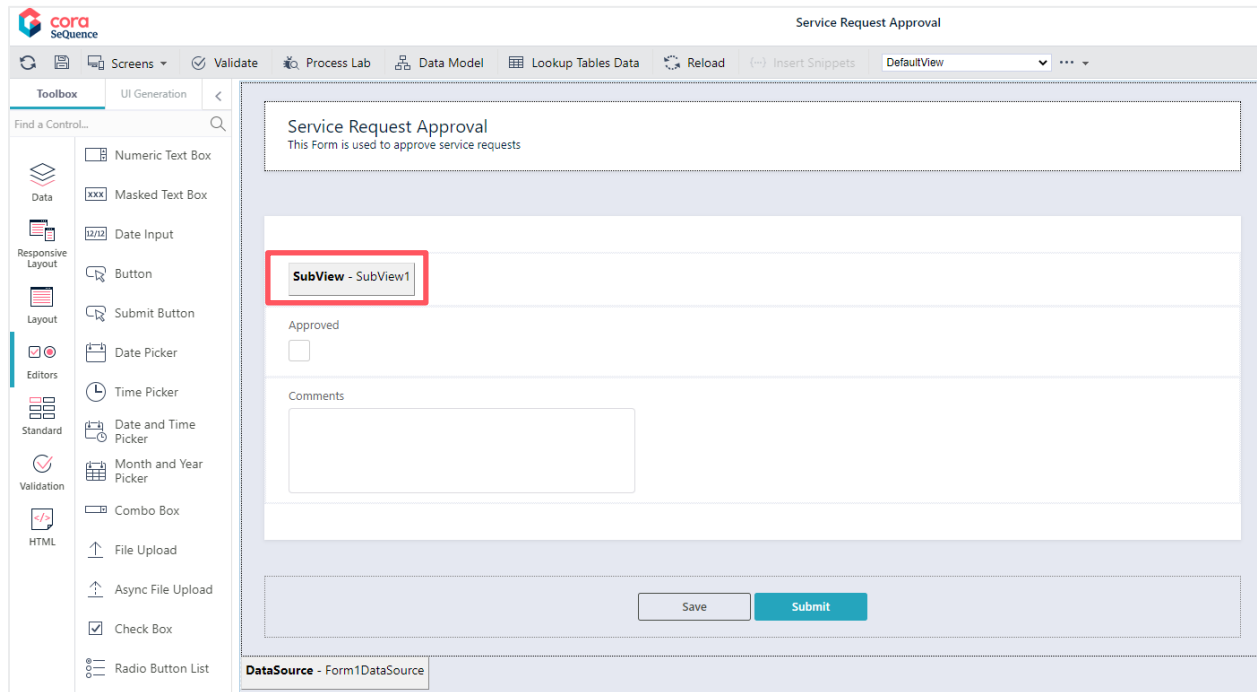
cora SeQuence

Service Request Approval

Screens ▾ Validate Process Lab Data Model Lookup Tables Data Reload Insert Snippets DefaultView ···

Toolbox UI Generation

Find a Control...

Data

Responsive Layout

Layout

Editors

Standard

Validation

HTML

Numeric Text Box
Masked Text Box
Date Input
Button
Submit Button
Date Picker
Time Picker
Date and Time Picker
Month and Year Picker
Combo Box
File Upload
Async File Upload
Check Box
Radio Button List

Service Request Approval
This Form is used to approve service requests

SubView - SubView1

Approved

Comments

Save Submit

DataSource - Form1DataSource